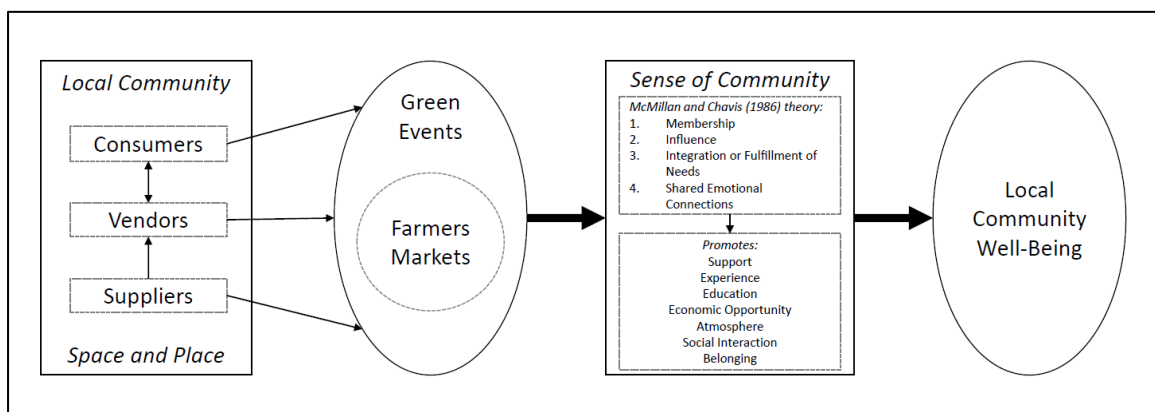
Local Community

Consumers

Vendors

Suppliers

Space and Place

Green Events

Farmers Markets

Sense of Community

McMillan and Chavis (1986) theory:
1. Membership
2. Influence
3. Integration or Fulfillment of Needs
4. Shared Emotional Connections

Promotes:
Support
Experience
Education
Economic Opportunity
Atmosphere
Social Interaction
Belonging

Local Community Well-Being